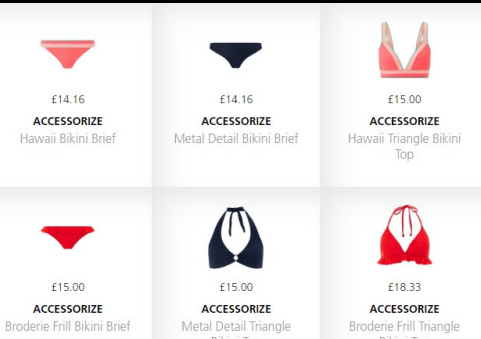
£14.16
ACCESSORIZE
Hawaii Bikini Brief

£14.16
ACCESSORIZE
Metal Detail Bikini Brief

£15.00
ACCESSORIZE
Hawaii Triangle Bikini Top

£15.00
ACCESSORIZE
Broderie Frill Bikini Brief

£15.00
ACCESSORIZE
Metal Detail Triangle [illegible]

£18.33
ACCESSORIZE
Broderie Frill Triangle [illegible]